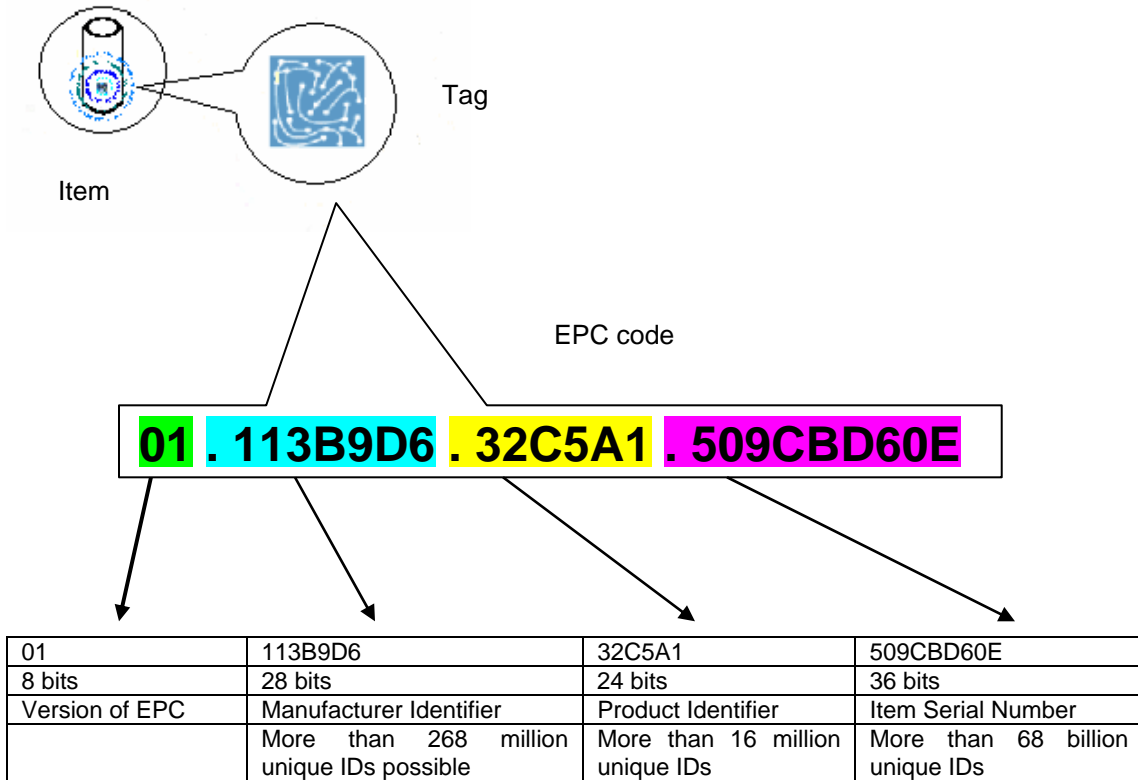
Tag

Item

EPC code

01 . 113B9D6 . 32C5A1 . 509CBD60E

| 01 | 113B9D6 | 32C5A1 | 509CBD60E |
|---|---|---|---|
| 8 bits | 28 bits | 24 bits | 36 bits |
| Version of EPC | Manufacturer Identifier | Product Identifier | Item Serial Number |
| | More than 268 million unique IDs possible | More than 16 million unique IDs | More than 68 billion unique IDs |